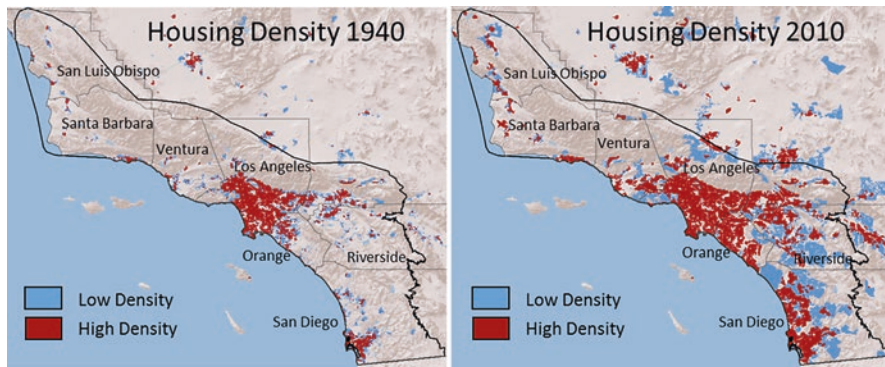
Housing Density 1940

San Luis Obispo
Santa Barbara
Ventura
Los Angeles
Orange
Riverside
San Diego

Low Density
High Density

Housing Density 2010

San Luis Obispo
Santa Barbara
Ventura
Los Angeles
Orange
Riverside
San Diego

Low Density
High Density